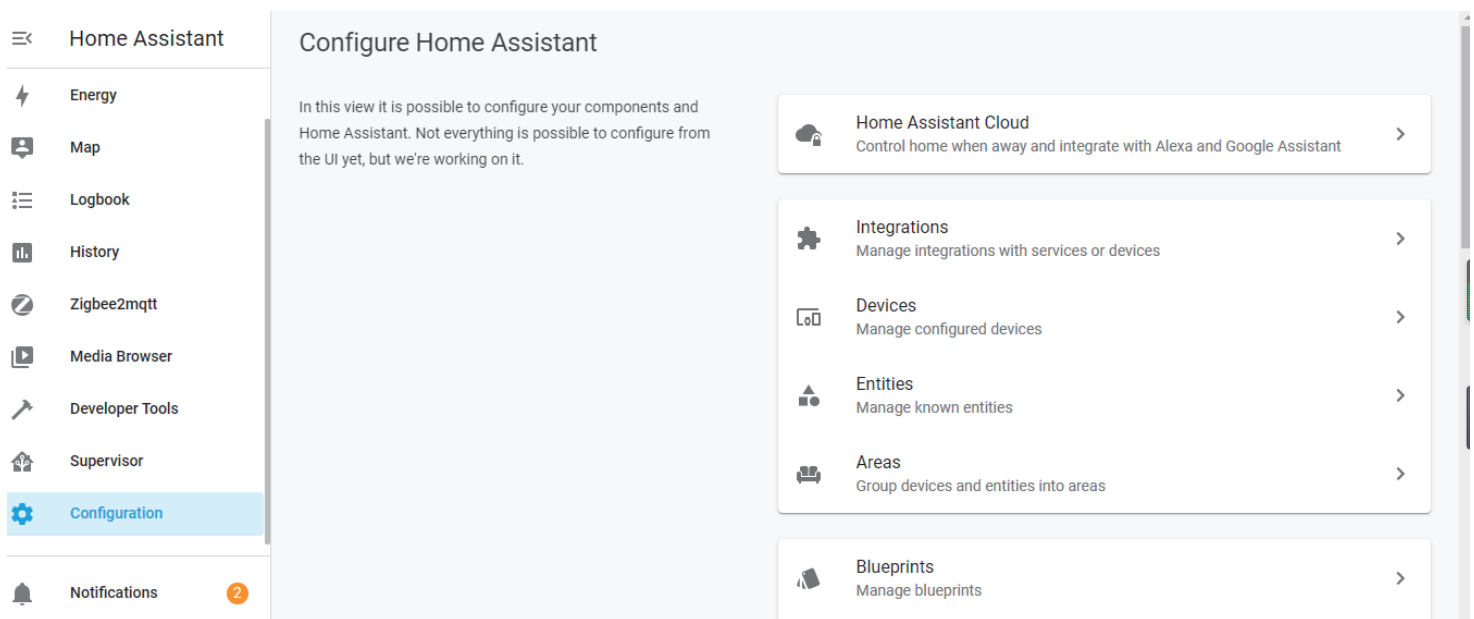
Home Assistant

Energy

Map

Logbook

History

Zigbee2mqtt

Media Browser

Developer Tools

Supervisor

Configuration

Notifications 2

Configure Home Assistant

In this view it is possible to configure your components and Home Assistant. Not everything is possible to configure from the UI yet, but we're working on it.

Home Assistant Cloud
Control home when away and integrate with Alexa and Google Assistant

Integrations
Manage integrations with services or devices

Devices
Manage configured devices

Entities
Manage known entities

Areas
Group devices and entities into areas

Blueprints
Manage blueprints